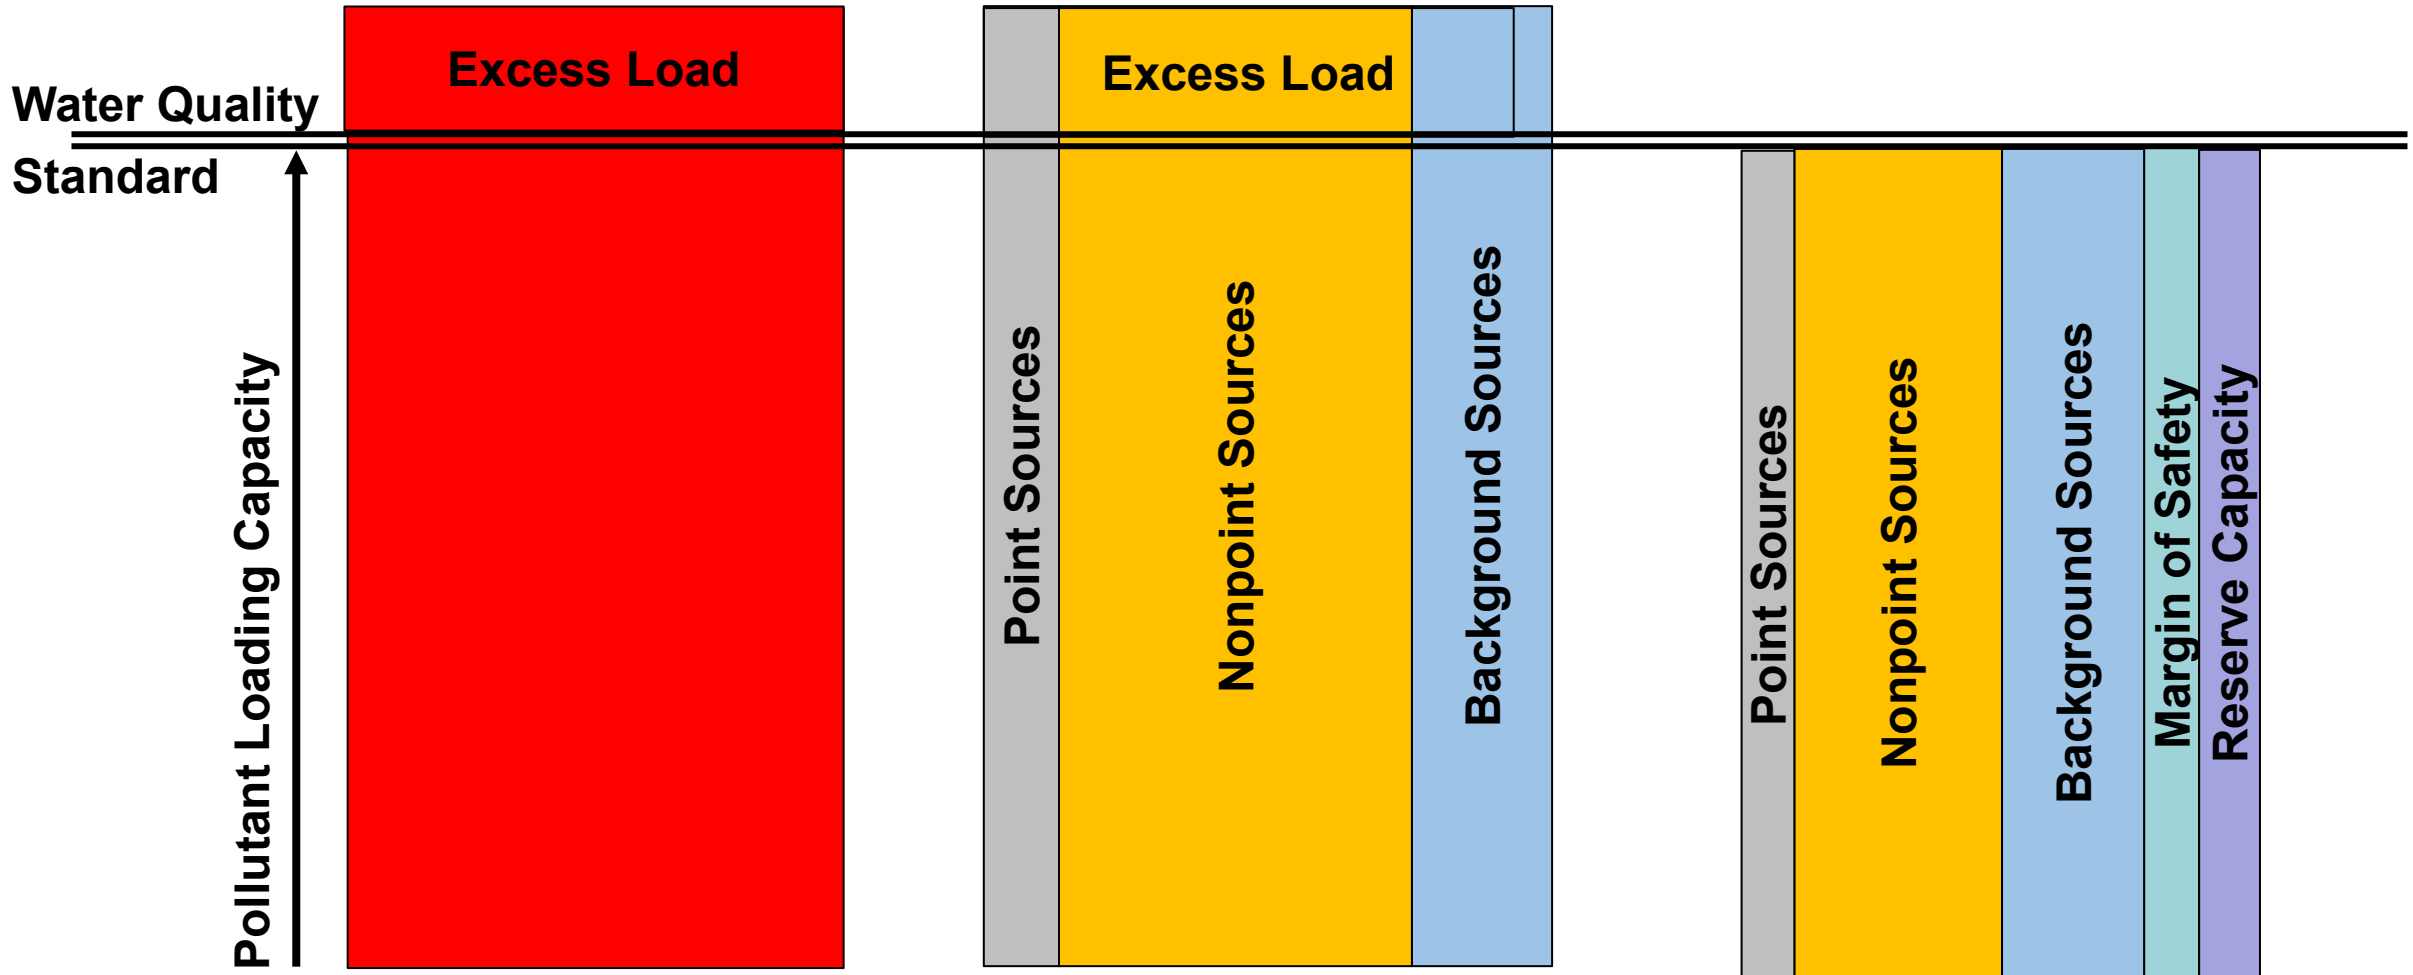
Water Quality Standard

Pollutant Loading Capacity

Excess Load

Excess Load

Point Sources

Nonpoint Sources

Background Sources

Point Sources

Nonpoint Sources

Background Sources

Margin of Safety

Reserve Capacity